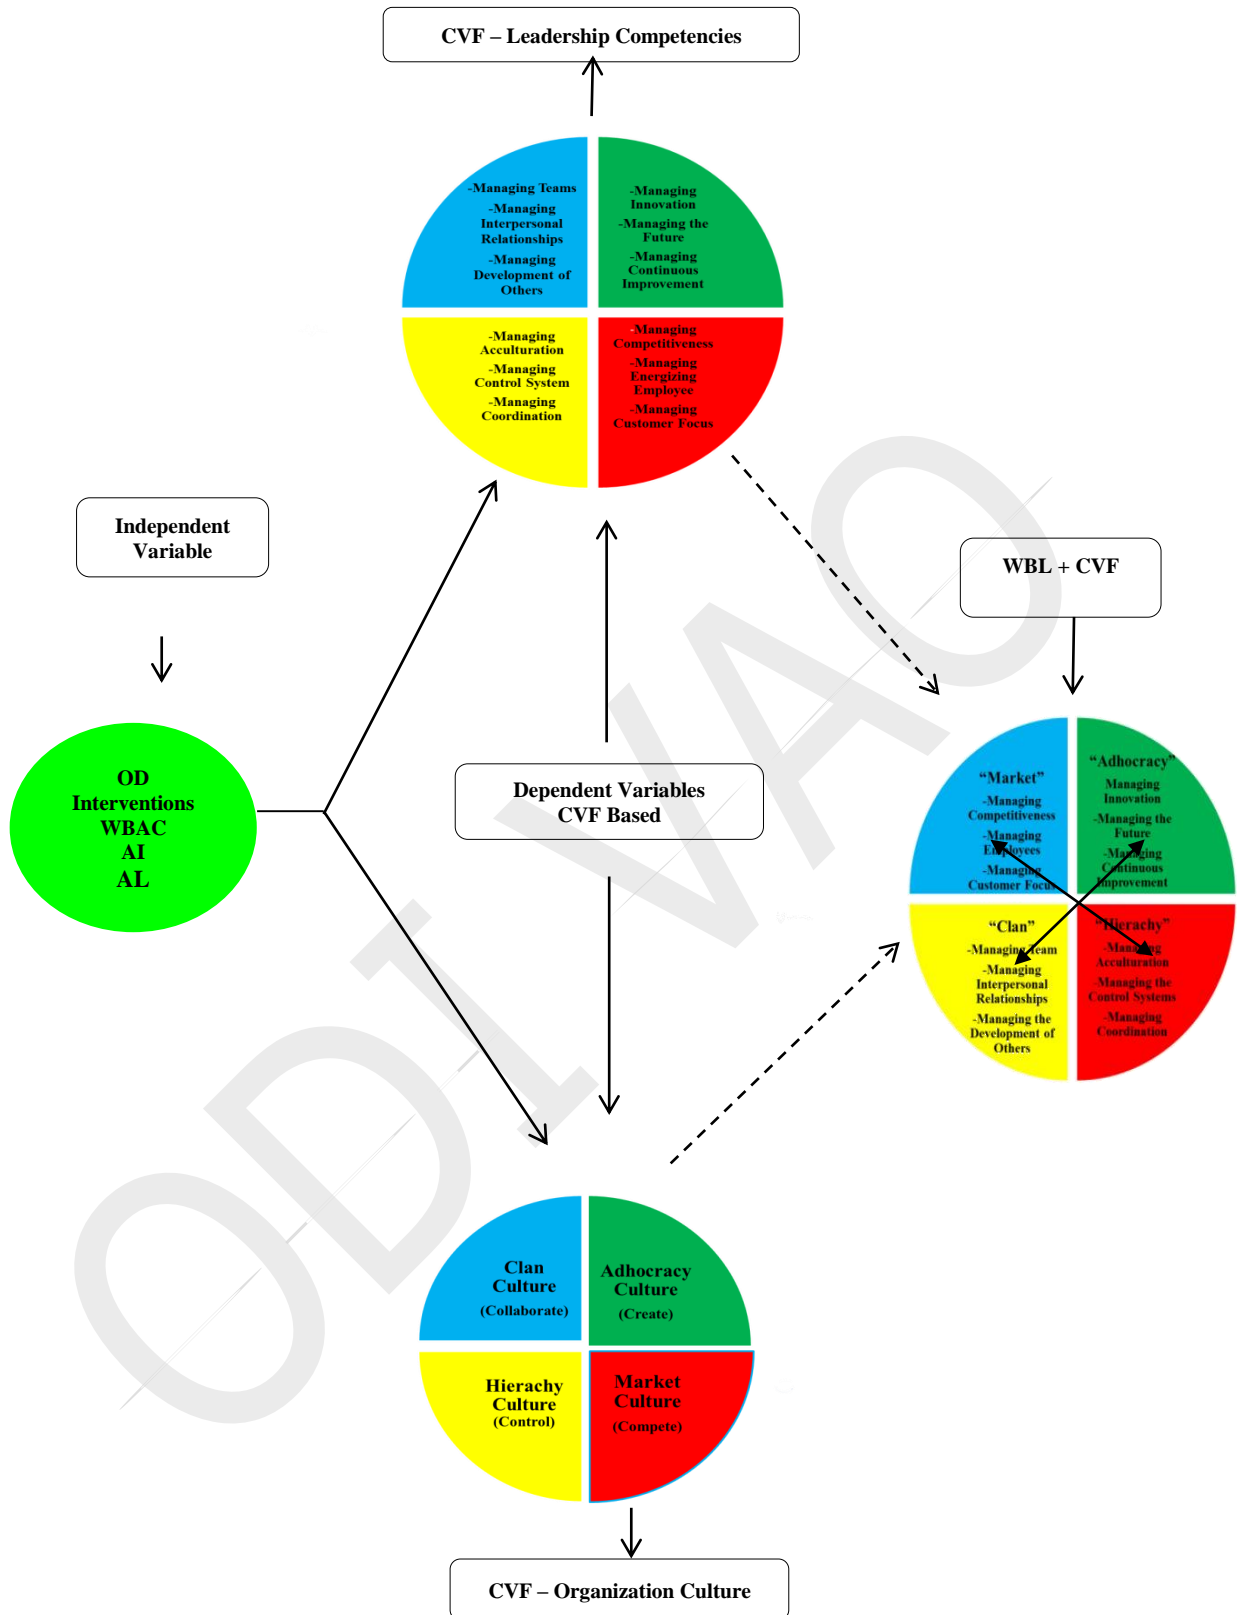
CVF – Leadership Competencies

-Managing Teams
-Managing Interpersonal Relationships
-Managing Development of Others

-Managing Innovation
-Managing the Future
-Managing Continuous Improvement

-Managing Acculturation
-Managing Control System
-Managing Coordination

-Managing Competitiveness
-Managing Energizing Employee
-Managing Customer Focus

Independent Variable

WBL + CVF

OD Interventions WBAC AI AL

Dependent Variables CVF Based

"Market"
-Managing Competitiveness
-Managing Employees
-Managing Customer Focus

"Adhocracy"
Managing Innovation
-Managing the Future
-Managing Continuous Improvement

"Clan"
-Managing Team
-Managing Interpersonal Relationships
-Managing the Development of Others

"Hierachy"
-Managing Acculturation
-Managing the Control Systems
-Managing Coordination

Clan Culture (Collaborate)

Adhocracy Culture (Create)

Hierachy Culture (Control)

Market Culture (Compete)

CVF – Organization Culture

ODIVAO